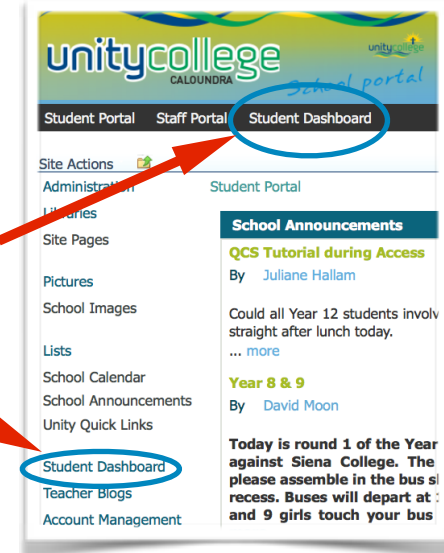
unitycollege
CALOUNDRA
School portal
unitycollege

Student Portal Staff Portal Student Dashboard

Site Actions
Administration
Libraries
Site Pages

Pictures
School Images

Lists
School Calendar
School Announcements
Unity Quick Links

Student Dashboard
Teacher Blogs
Account Management

Student Portal

School Announcements

QCS Tutorial during Access
By Juliane Hallam

Could all Year 12 students involv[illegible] straight after lunch today.
... more

Year 8 & 9
By David Moon

Today is round 1 of the Year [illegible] against Siena College. The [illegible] please assemble in the bus s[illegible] recess. Buses will depart at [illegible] and 9 girls touch your bus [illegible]